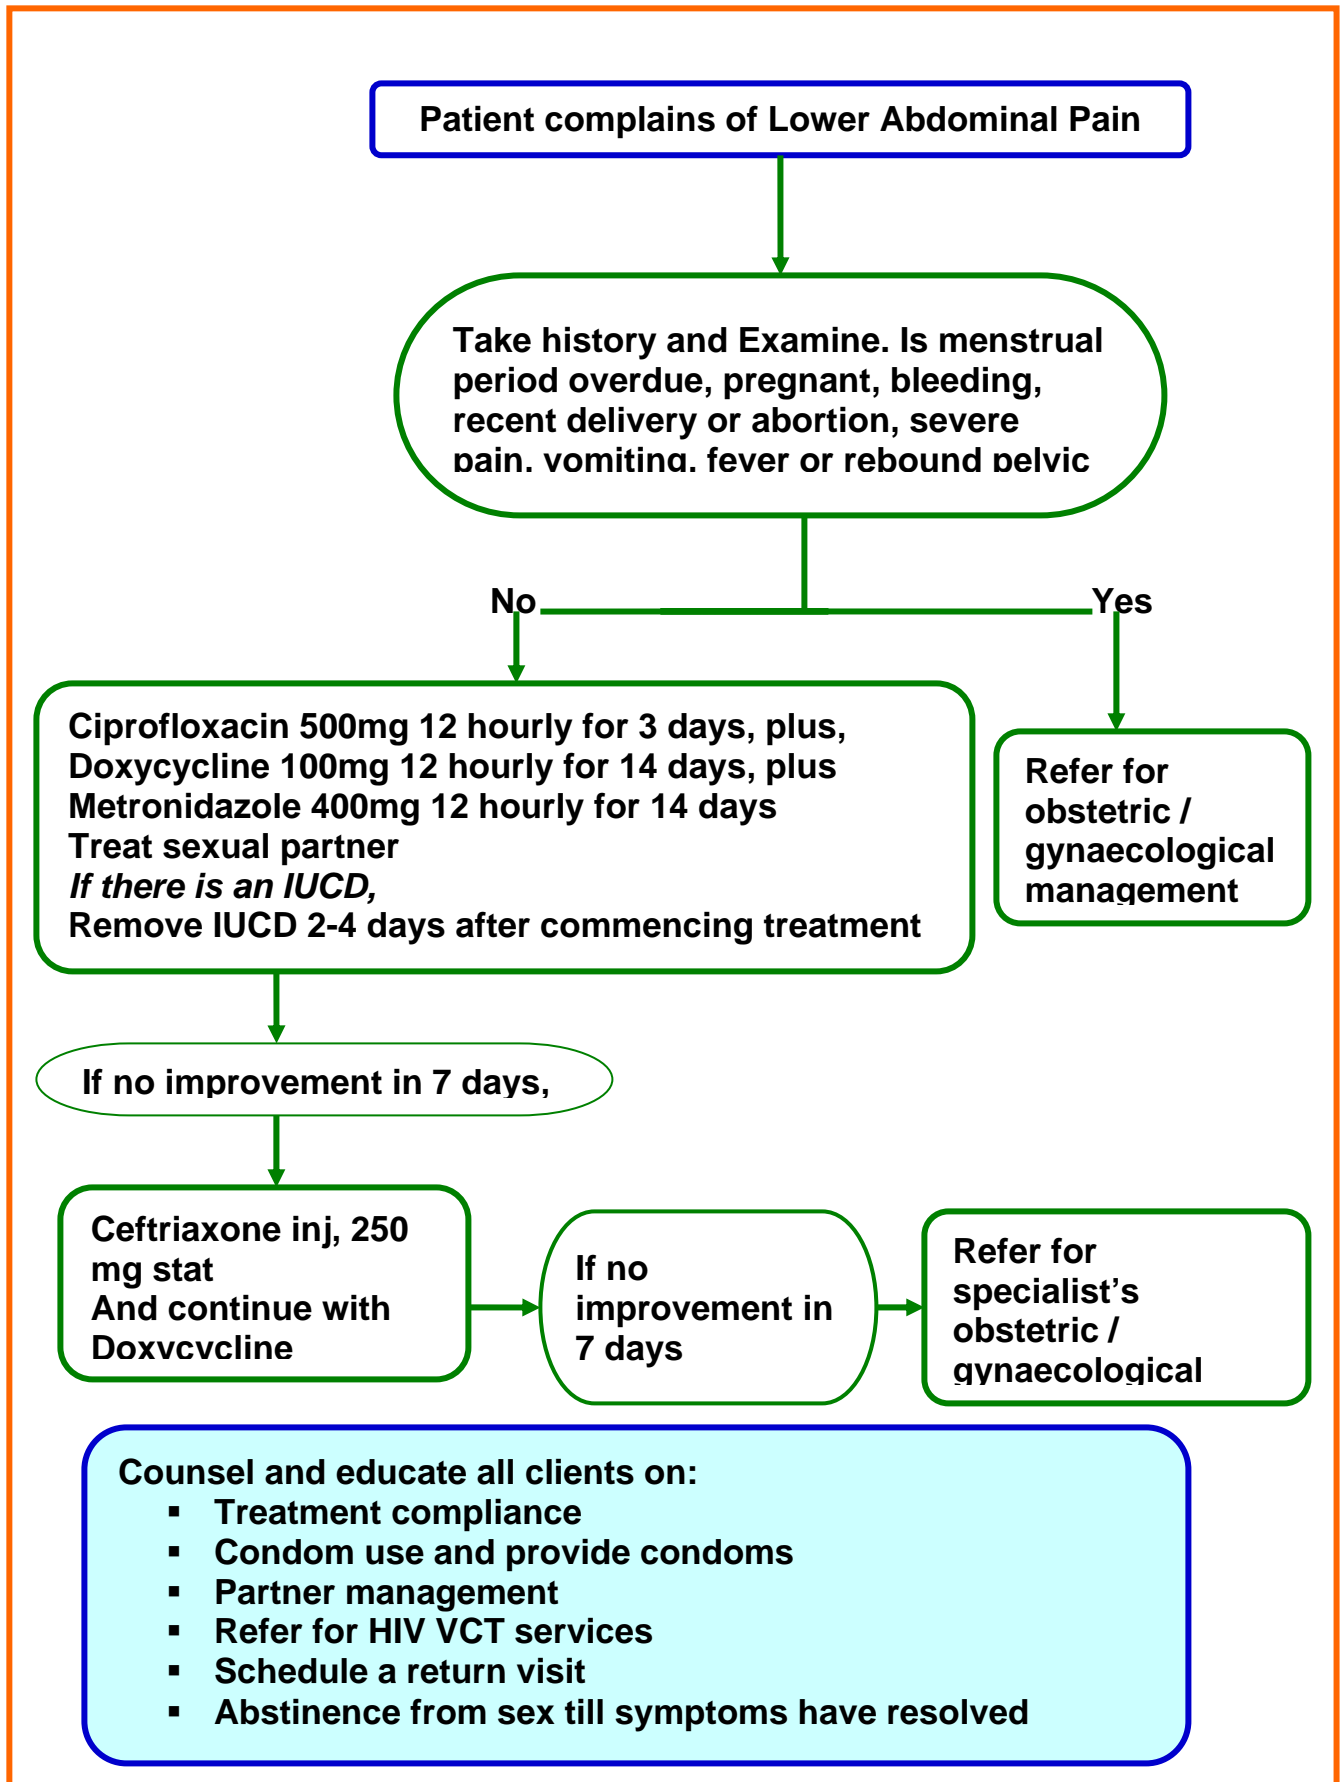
Patient complains of Lower Abdominal Pain

Take history and Examine. Is menstrual period overdue, pregnant, bleeding, recent delivery or abortion, severe pain, vomiting, fever or rebound pelvic

No

Yes

Ciprofloxacin 500mg 12 hourly for 3 days, plus,
Doxycycline 100mg 12 hourly for 14 days, plus
Metronidazole 400mg 12 hourly for 14 days
Treat sexual partner
*If there is an IUCD,*
Remove IUCD 2-4 days after commencing treatment

Refer for obstetric / gynaecological management

If no improvement in 7 days,

Ceftriaxone inj, 250 mg stat
And continue with Doxycycline

If no improvement in 7 days

Refer for specialist's obstetric / gynaecological

Counsel and educate all clients on:
- Treatment compliance
- Condom use and provide condoms
- Partner management
- Refer for HIV VCT services
- Schedule a return visit
- Abstinence from sex till symptoms have resolved